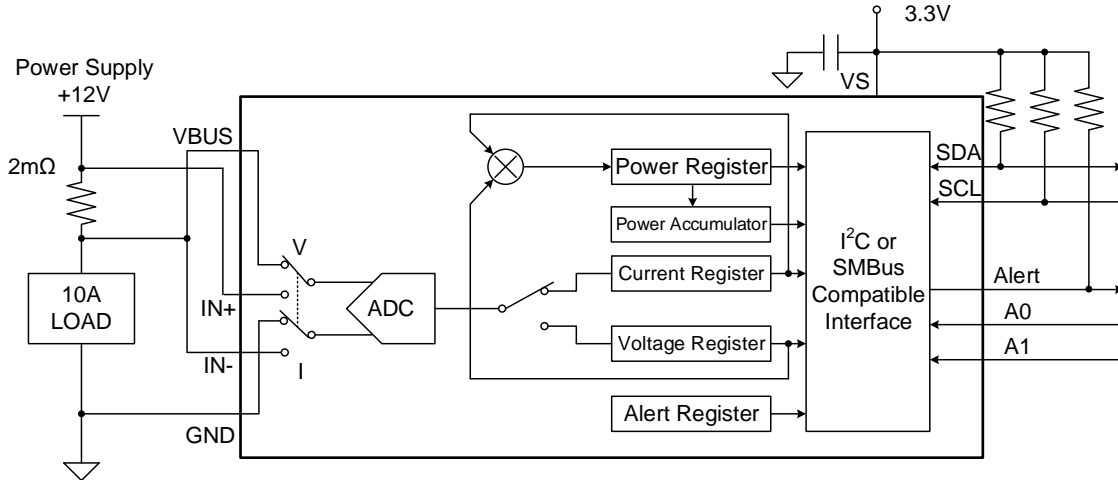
3.3V

Power Supply +12V

VS

VBUS

2mΩ

Power Register

Power Accumulator

SDA

SCL

$I^2C$ or SMBus Compatible Interface

V

Current Register

Alert

10A LOAD

IN+

ADC

A0

Voltage Register

A1

IN-

I

Alert Register

GND